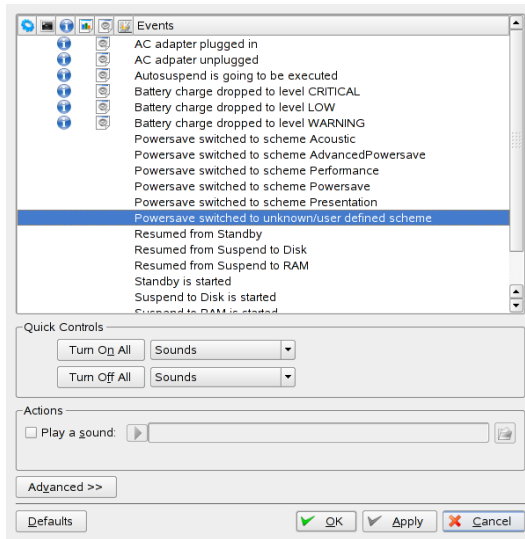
Events
AC adapter plugged in
AC adpater unplugged
Autosuspend is going to be executed
Battery charge dropped to level CRITICAL
Battery charge dropped to level LOW
Battery charge dropped to level WARNING
Powersave switched to scheme Acoustic
Powersave switched to scheme AdvancedPowersave
Powersave switched to scheme Performance
Powersave switched to scheme Powersave
Powersave switched to scheme Presentation
Powersave switched to unknown/user defined scheme
Resumed from Standby
Resumed from Suspend to Disk
Resumed from Suspend to RAM
Standby is started
Suspend to Disk is started
Suspend to RAM is started

Quick Controls
Turn On All | Sounds
Turn Off All | Sounds

Actions
Play a sound:

Advanced >>

Defaults
OK
Apply
Cancel